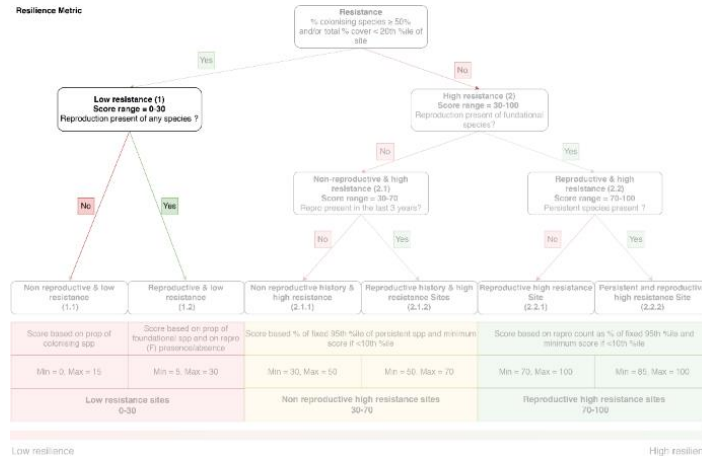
Resilience Metric

Resistance
% colonising species ≥ 50%
and/or total % cover < 20th %ile of site

Yes

No

Low resistance (1)
Score range = 0-30
Reproduction present of any species ?

High resistance (2)
Score range = 30-100
Reproduction present of foundational species?

No

Yes

No

Yes

Non-reproductive & high resistance (2.1)
Score range = 30-70
Repro present in the last 3 years?

Reproductive & high resistance (2.2)
Score range = 70-100
Persistent species present ?

No

Yes

No

Yes

Non reproductive & low resistance
(1.1)

Reproductive & low resistance
(1.2)

Non reproductive history & high resistance
(2.1.1)

Reproductive history & high resistance Sites
(2.1.2)

Reproductive high resistance Site
(2.2.1)

Persistent and reproductive high resistance Site
(2.2.2)

Score based on prop of colonising spp

Score based on prop of foundational spp and on repro (F) presence/absence

Score based % of fixed 95th %ile of persistent spp and minimum score if <10th %ile

Score based on repro count as % of fixed 95th %ile and minimum score if <10th %ile

Min = 0, Max = 15

Min = 5, Max = 30

Min = 30, Max = 50

Min = 50, Max = 70

Min = 70, Max = 100

Min = 85, Max = 100

Low resistance sites
0-30

Non reproductive high resistance sites
30-70

Reproductive high resistance sites
70-100

Low resilience

High resilie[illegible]